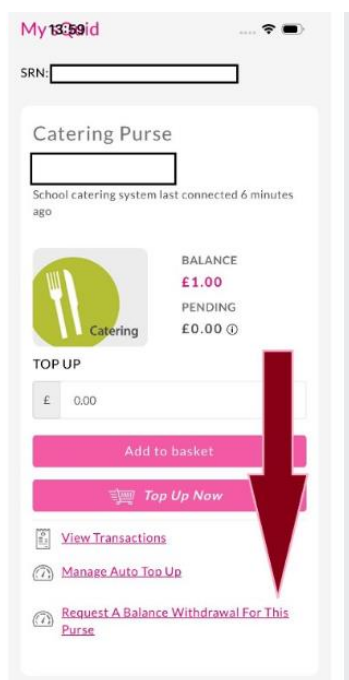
My 13:59id

SRN:

Catering Purse

School catering system last connected 6 minutes ago

Catering

BALANCE
£1.00
PENDING
£0.00

TOP UP

£ 0.00

Add to basket

Top Up Now

View Transactions

Manage Auto Top Up

Request A Balance Withdrawal For This Purse